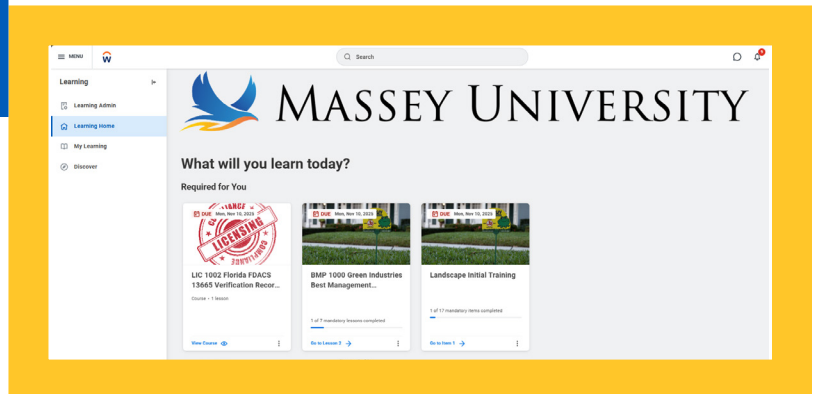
MENU

Search

Learning

Learning Admin

Learning Home

My Learning

Discover

Massey University

What will you learn today?

Required for You

DUE Mon, Nov 10, 2025

COMPLIANCE LICENSING COMPLIANCE

LIC 1002 Florida FDACS 13665 Verification Recor...

Course • 1 lesson

View Course

DUE Mon, Nov 10, 2025

BMP 1000 Green Industries Best Management...

1 of 7 mandatory lessons completed

Go to Lesson 2

DUE Mon, Nov 10, 2025

Landscape Initial Training

1 of 17 mandatory items completed

Go to Item 1